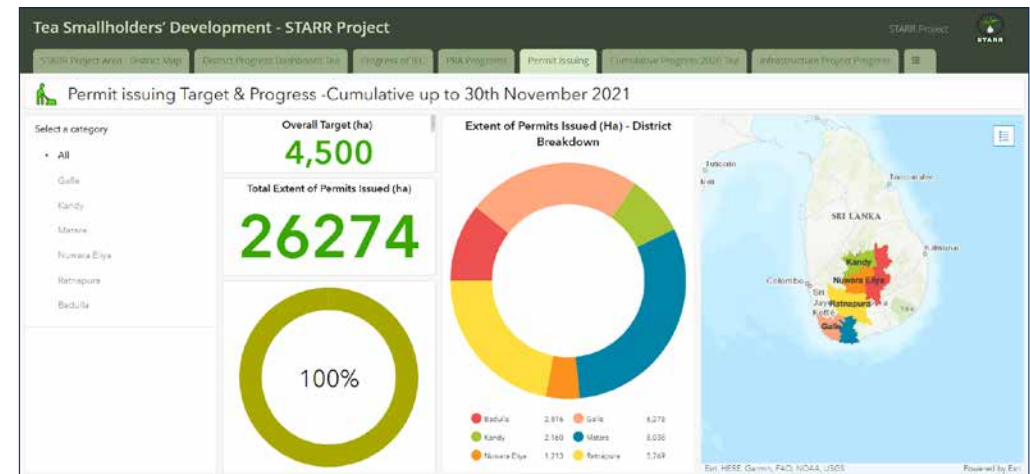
Tea Smallholders' Development - STARR Project

STARR Project

STARR

STARR Project Area - District Map | District Progress Dashboard Tea | Progress of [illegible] | PRA Programs | Permit issuing | Cumulative Progress 2020 Tea | Infrastructure Project Progress

Permit issuing Target & Progress -Cumulative up to 30th November 2021

Select a category

- All

Galle

Kandy

Matara

Nuwara Eliya

Ratnapura

Badulla

Overall Target (ha)

4,500

Total Extent of Permits Issued (ha)

26274

100%

Extent of Permits Issued (Ha) - District Breakdown

| | | | |
|---|---|---|---|
| Badulla | 2,816 | Galle | 6,278 |
| Kandy | 2,160 | Matara | 8,038 |
| Nuwara Eliya | 1,213 | Ratnapura | 5,769 |

Trincomalee

SRI LANKA

Batticaloa

Kandy

Nuwara Eliya

Colombo

Sri Jayawardenepura Kotte

Ratnapura

Galle

Esri, HERE, Garmin, FAO, NOAA, USGS

Powered by Esri